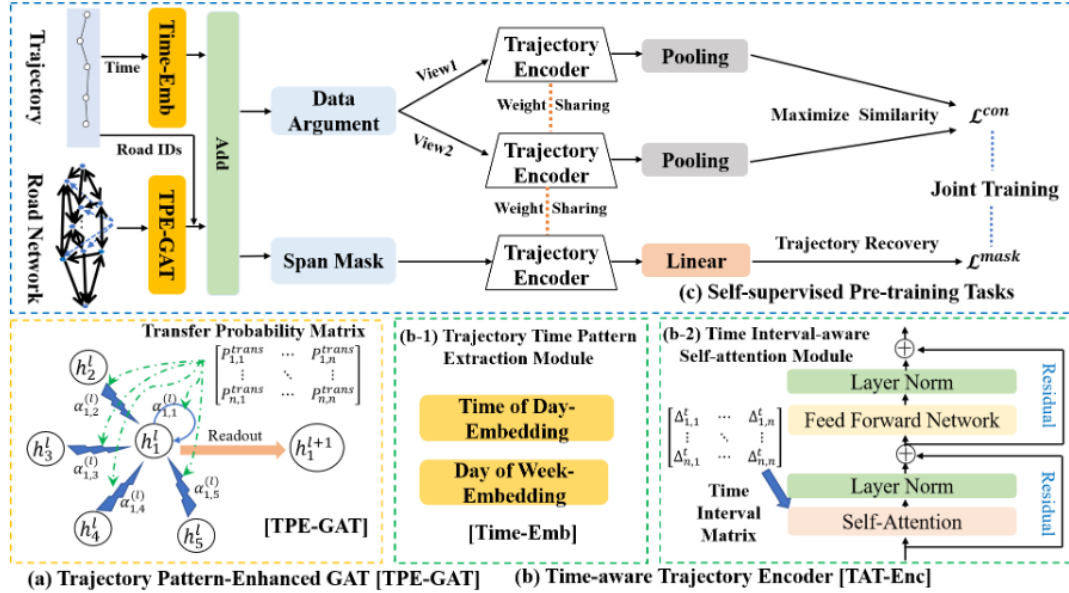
Trajectory

Time

Time-Emb

Add

Road IDs

Road Network

TPE-GAT

Data Argument

View1

View2

Trajectory Encoder

Weight Sharing

Trajectory Encoder

Weight Sharing

Trajectory Encoder

Pooling

Pooling

Maximize Similarity

$\mathcal{L}^{con}$

Joint Training

Span Mask

Linear

Trajectory Recovery

$\mathcal{L}^{mask}$

(c) Self-supervised Pre-training Tasks

Transfer Probability Matrix

$\begin{bmatrix} P_{1,1}^{trans} & \cdots & P_{1,n}^{trans} \\ \vdots & \ddots & \vdots \\ P_{n,1}^{trans} & \cdots & P_{n,n}^{trans} \end{bmatrix}$

$h_2^l$

$\alpha_{1,2}^{(l)}$

$\alpha_{1,1}^{(l)}$

$h_3^l$

$h_1^l$

Readout

$h_1^{l+1}$

$\alpha_{1,3}^{(l)}$

$\alpha_{1,4}^{(l)}$

$\alpha_{1,5}^{(l)}$

$h_4^l$

$h_5^l$

[TPE-GAT]

(b-1) Trajectory Time Pattern Extraction Module

Time of Day-Embedding

Day of Week-Embedding

[Time-Emb]

(b-2) Time Interval-aware Self-attention Module

Layer Norm

Feed Forward Network

Residual

$\begin{bmatrix} \Delta_{1,1}^{t} & \cdots & \Delta_{1,n}^{t} \\ \vdots & \ddots & \vdots \\ \Delta_{n,1}^{t} & \cdots & \Delta_{n,n}^{t} \end{bmatrix}$

Time Interval Matrix

Layer Norm

Self-Attention

Residual

(a) Trajectory Pattern-Enhanced GAT [TPE-GAT]

(b) Time-aware Trajectory Encoder [TAT-Enc]